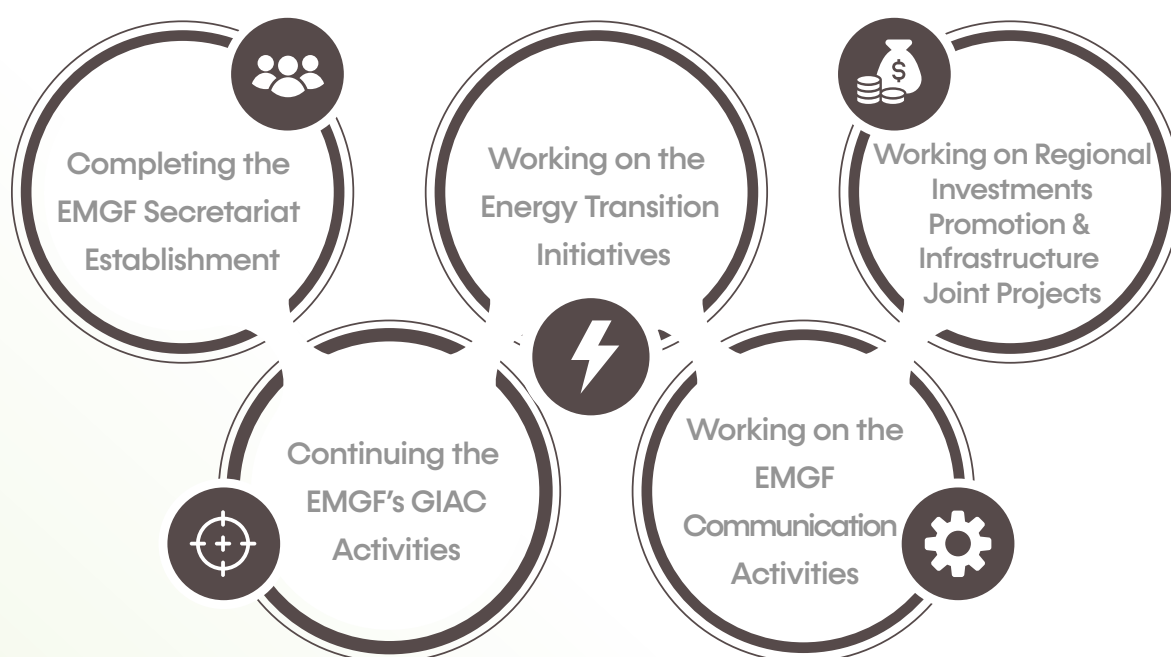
Completing the EMGF Secretariat Establishment

Working on the Energy Transition Initiatives

$

Working on Regional Investments Promotion & Infrastructure Joint Projects

Continuing the EMGF's GIAC Activities

Working on the EMGF Communication Activities